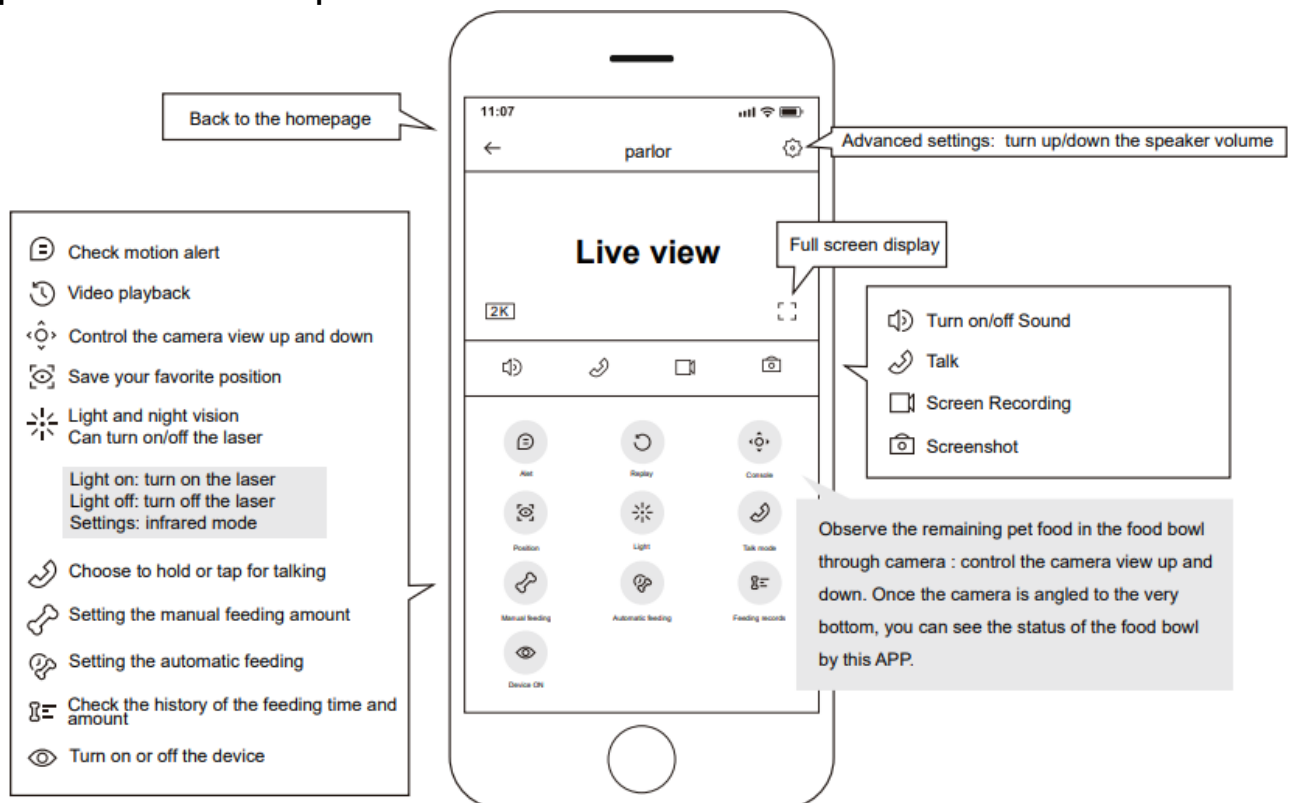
Back to the homepage

11:07

parlor

Advanced settings: turn up/down the speaker volume

Check motion alert

Video playback

Control the camera view up and down

Save your favorite position

Light and night vision
Can turn on/off the laser

Light on: turn on the laser
Light off: turn off the laser
Settings: infrared mode

Choose to hold or tap for talking

Setting the manual feeding amount

Setting the automatic feeding

Check the history of the feeding time and amount

Turn on or off the device

Live view

Full screen display

2K

Turn on/off Sound

Talk

Screen Recording

Screenshot

Alet

Replay

Console

Position

Light

Talk mode

Manual feeding

Automatic feeding

Feeding records

Device ON

Observe the remaining pet food in the food bowl through camera : control the camera view up and down. Once the camera is angled to the very bottom, you can see the status of the food bowl by this APP.